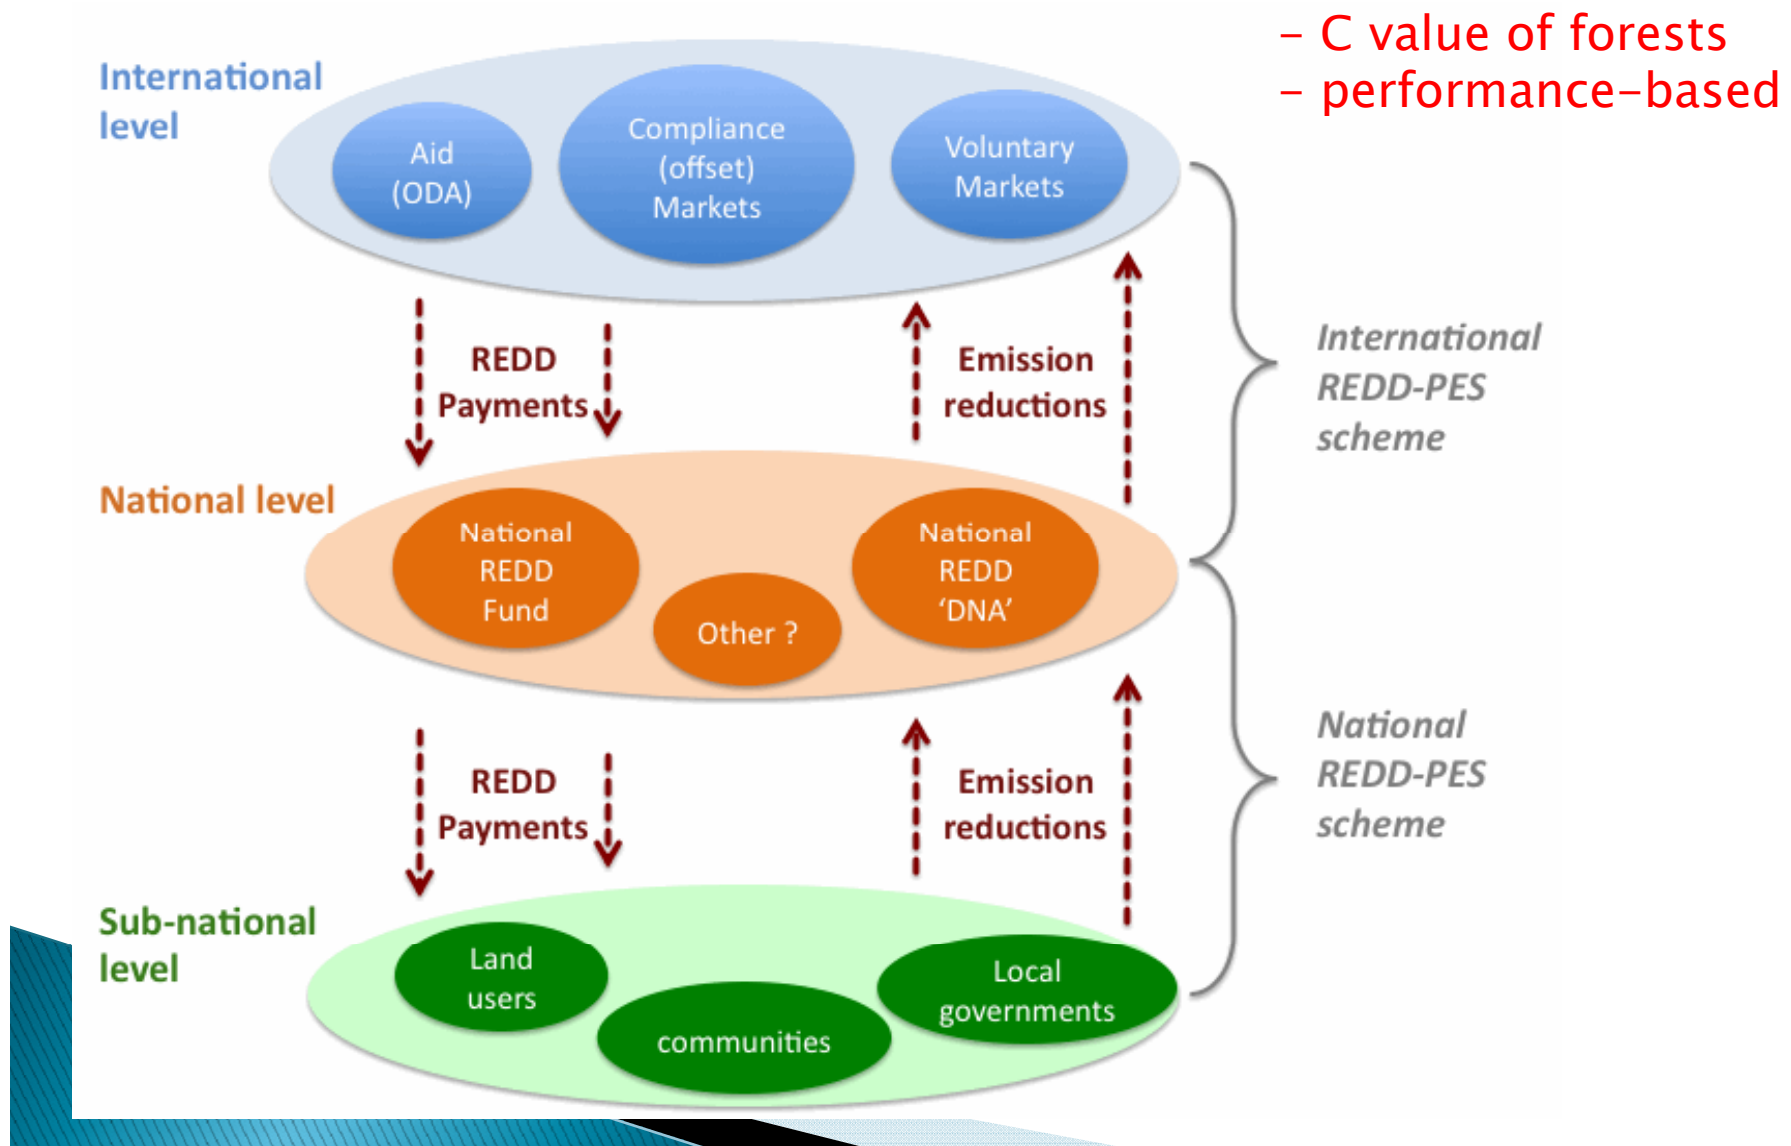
- C value of forests
- performance-based

International level

Aid (ODA)

Compliance (offset) Markets

Voluntary Markets

REDD Payments

Emission reductions

International REDD-PES scheme

National level

National REDD Fund

Other ?

National REDD 'DNA'

REDD Payments

Emission reductions

National REDD-PES scheme

Sub-national level

Land users

communities

Local governments